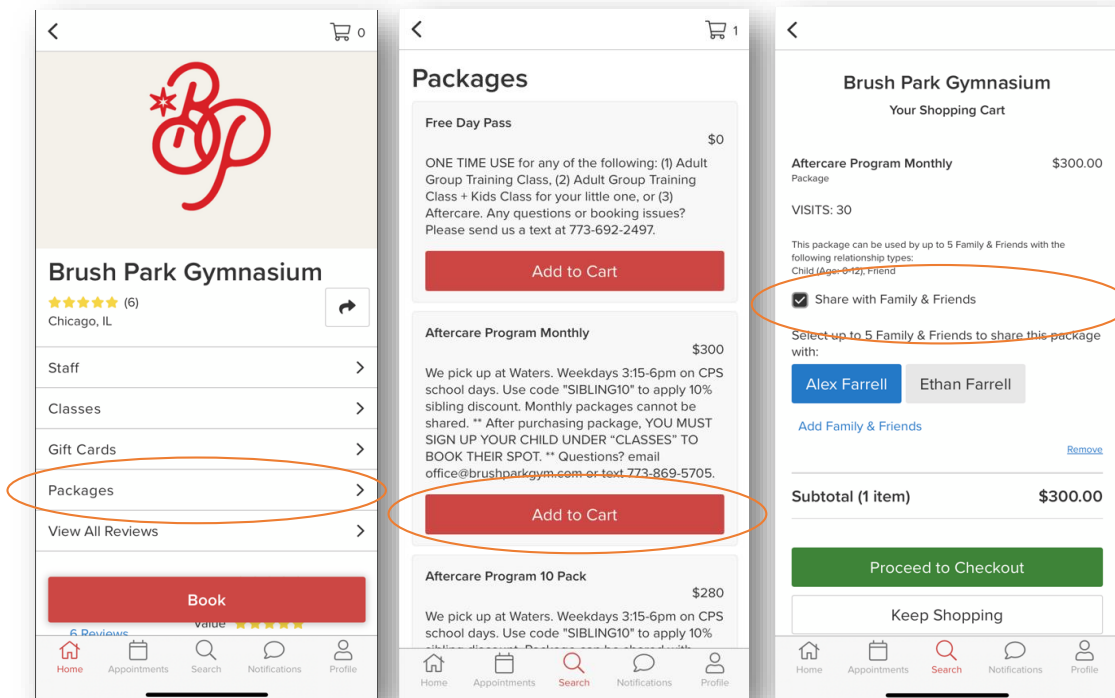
<

0

Brush Park Gymnasium

(6)

Chicago, IL

Staff

Classes

Gift Cards

Packages

View All Reviews

Book

6 Reviews

Value

Home Appointments Search Notifications Profile

<

1

Packages

Free Day Pass

$0

ONE TIME USE for any of the following: (1) Adult Group Training Class, (2) Adult Group Training Class + Kids Class for your little one, or (3) Aftercare. Any questions or booking issues? Please send us a text at 773-692-2497.

Add to Cart

Aftercare Program Monthly

$300

We pick up at Waters. Weekdays 3:15-6pm on CPS school days. Use code "SIBLING10" to apply 10% sibling discount. Monthly packages cannot be shared. ** After purchasing package, YOU MUST SIGN UP YOUR CHILD UNDER "CLASSES" TO BOOK THEIR SPOT. ** Questions? email office@brushparkgym.com or text 773-869-5705.

Add to Cart

Aftercare Program 10 Pack

$280

We pick up at Waters. Weekdays 3:15-6pm on CPS school days. Use code "SIBLING10" to apply 10% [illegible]

Home Appointments Search Notifications Profile

<

Brush Park Gymnasium

Your Shopping Cart

Aftercare Program Monthly

$300.00

Package

VISITS: 30

This package can be used by up to 5 Family & Friends with the following relationship types:
Child (Age: 0-12), Friend

Share with Family & Friends

Select up to 5 Family & Friends to share this package with:

Alex Farrell

Ethan Farrell

Add Family & Friends

Remove

Subtotal (1 item)

$300.00

Proceed to Checkout

Keep Shopping

Home Appointments Search Notifications Profile